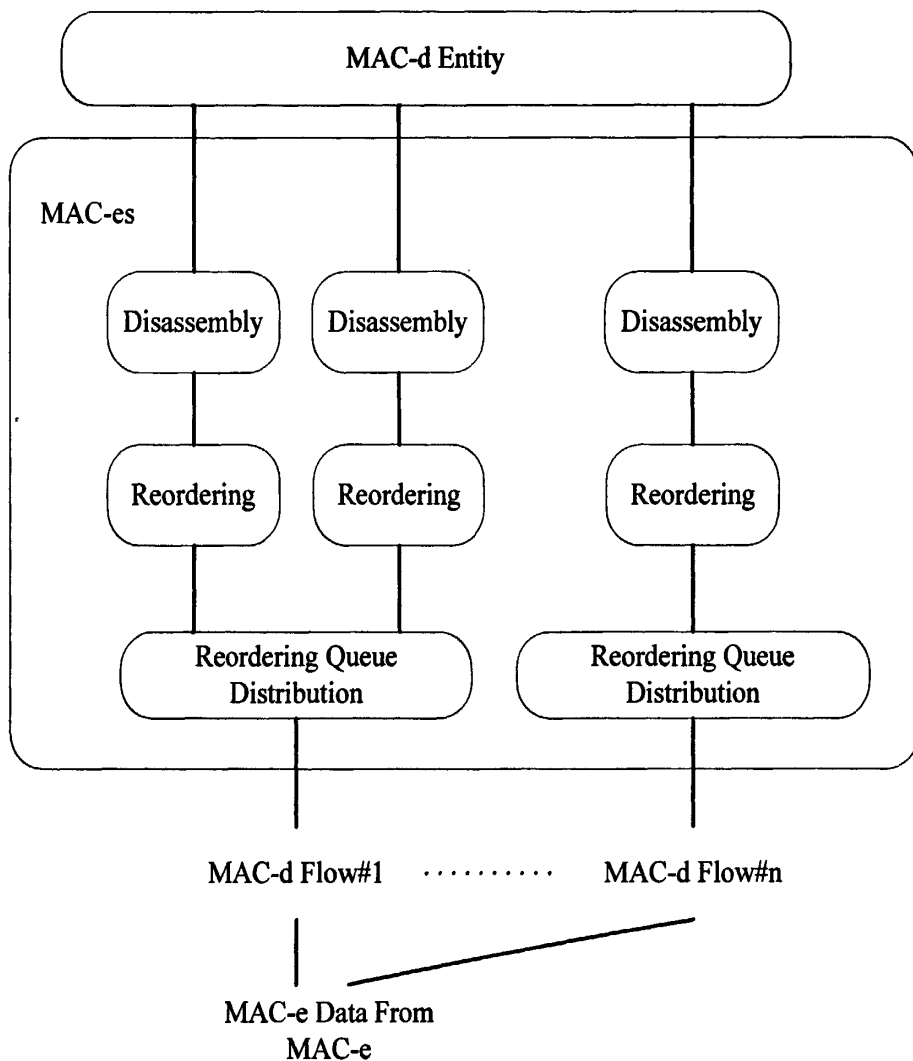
MAC-d Entity

MAC-es

Disassembly

Disassembly

Disassembly

Reordering

Reordering

Reordering

Reordering Queue Distribution

Reordering Queue Distribution

MAC-d Flow#1 .......... MAC-d Flow#n

MAC-e Data From MAC-e